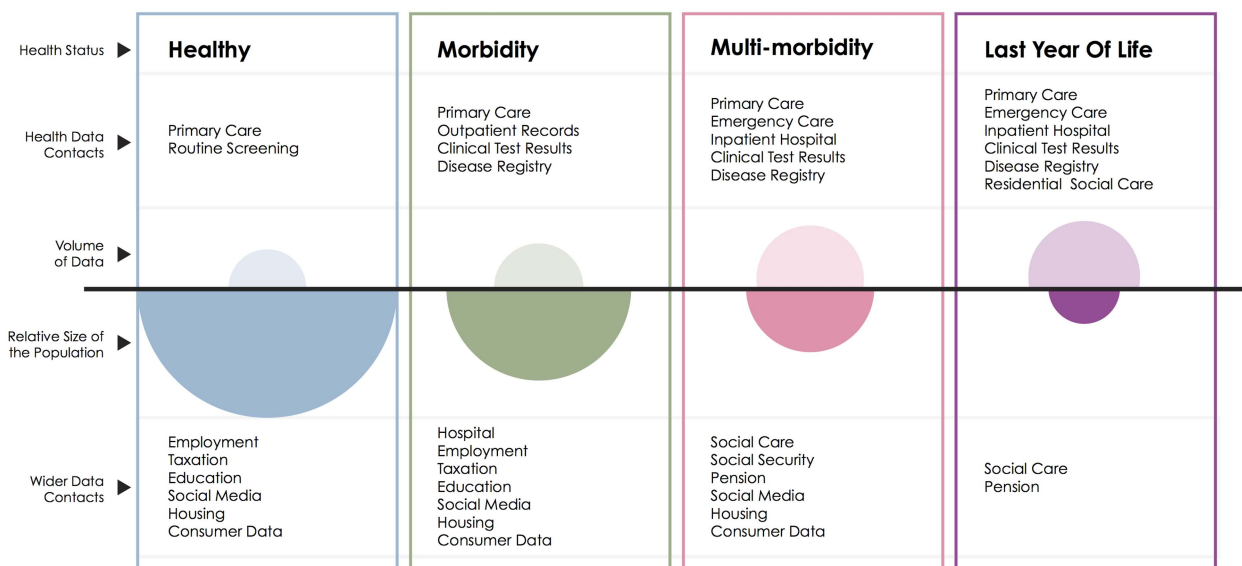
| | Healthy | Morbidity | Multi-morbidity | Last Year Of Life |
|---|---|---|---|---|
| Health Status | Healthy | Morbidity | Multi-morbidity | Last Year Of Life |
| Health Data Contacts | Primary Care<br>Routine Screening | Primary Care<br>Outpatient Records<br>Clinical Test Results<br>Disease Registry | Primary Care<br>Emergency Care<br>Inpatient Hospital<br>Clinical Test Results<br>Disease Registry | Primary Care<br>Emergency Care<br>Inpatient Hospital<br>Clinical Test Results<br>Disease Registry<br>Residential Social Care |
| Volume of Data | | | | |
| Relative Size of the Population | | | | |
| Wider Data Contacts | Employment<br>Taxation<br>Education<br>Social Media<br>Housing<br>Consumer Data | Hospital<br>Employment<br>Taxation<br>Education<br>Social Media<br>Housing<br>Consumer Data | Social Care<br>Social Security<br>Pension<br>Social Media<br>Housing<br>Consumer Data | Social Care<br>Pension |